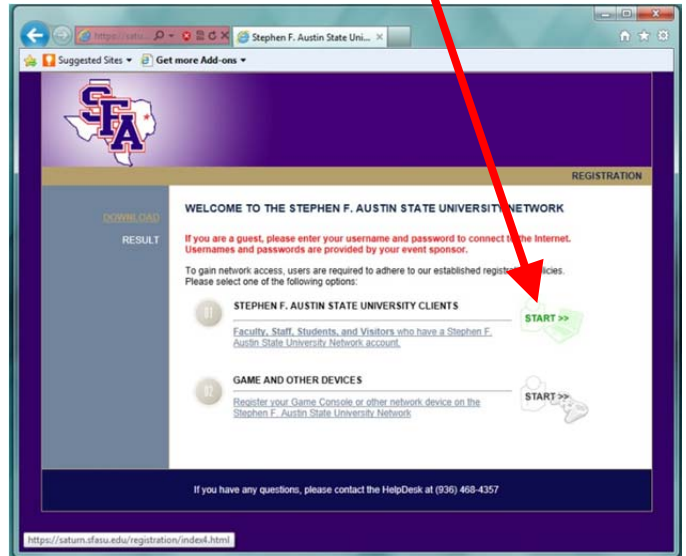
https://satu...

Stephen F. Austin State Uni...

Suggested Sites ▾ Get more Add-ons ▾

SFA

REGISTRATION

DOWNLOAD

RESULT

WELCOME TO THE STEPHEN F. AUSTIN STATE UNIVERSITY NETWORK

If you are a guest, please enter your username and password to connect to the Internet. Usernames and passwords are provided by your event sponsor.

To gain network access, users are required to adhere to our established registr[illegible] licies. Please select one of the following options:

STEPHEN F. AUSTIN STATE UNIVERSITY CLIENTS

Faculty, Staff, Students, and Visitors who have a Stephen F. Austin State University Network account.

START >>

GAME AND OTHER DEVICES

Register your Game Console or other network device on the Stephen F. Austin State University Network

START >>

If you have any questions, please contact the HelpDesk at (936) 468-4357

https://saturn.sfasu.edu/registration/index4.html